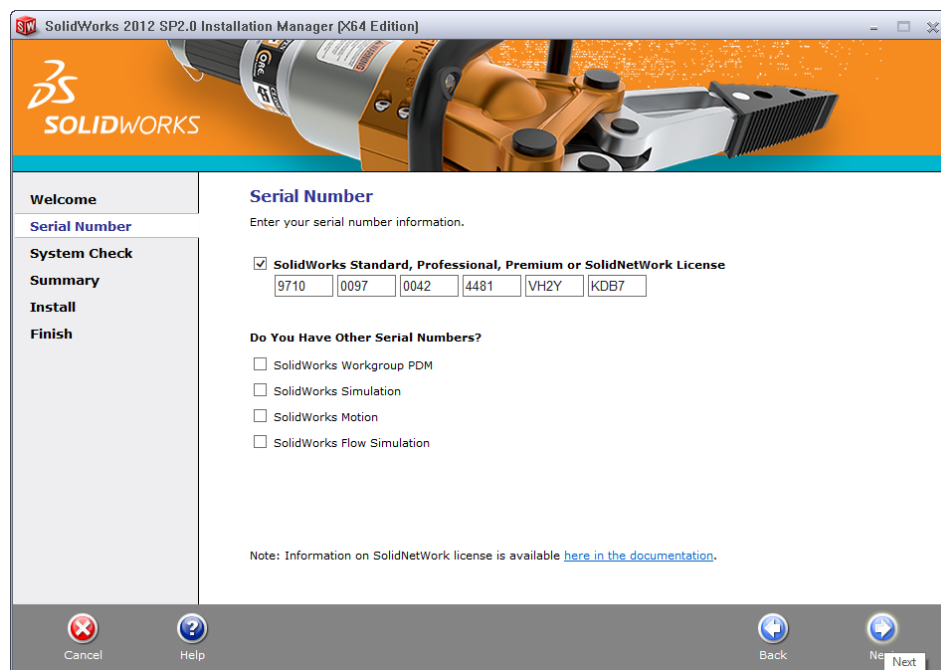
SolidWorks 2012 SP2.0 Installation Manager (X64 Edition)

SOLIDWORKS

Welcome
Serial Number
System Check
Summary
Install
Finish

Serial Number
Enter your serial number information.

☑ SolidWorks Standard, Professional, Premium or SolidNetWork License

| 9710 | 0097 | 0042 | 4481 | VH2Y | KDB7 |
|---|---|---|---|---|---|

Do You Have Other Serial Numbers?

☐ SolidWorks Workgroup PDM
☐ SolidWorks Simulation
☐ SolidWorks Motion
☐ SolidWorks Flow Simulation

Note: Information on SolidNetWork license is available here in the documentation.

Cancel
Help
Back
Ne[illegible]
Next